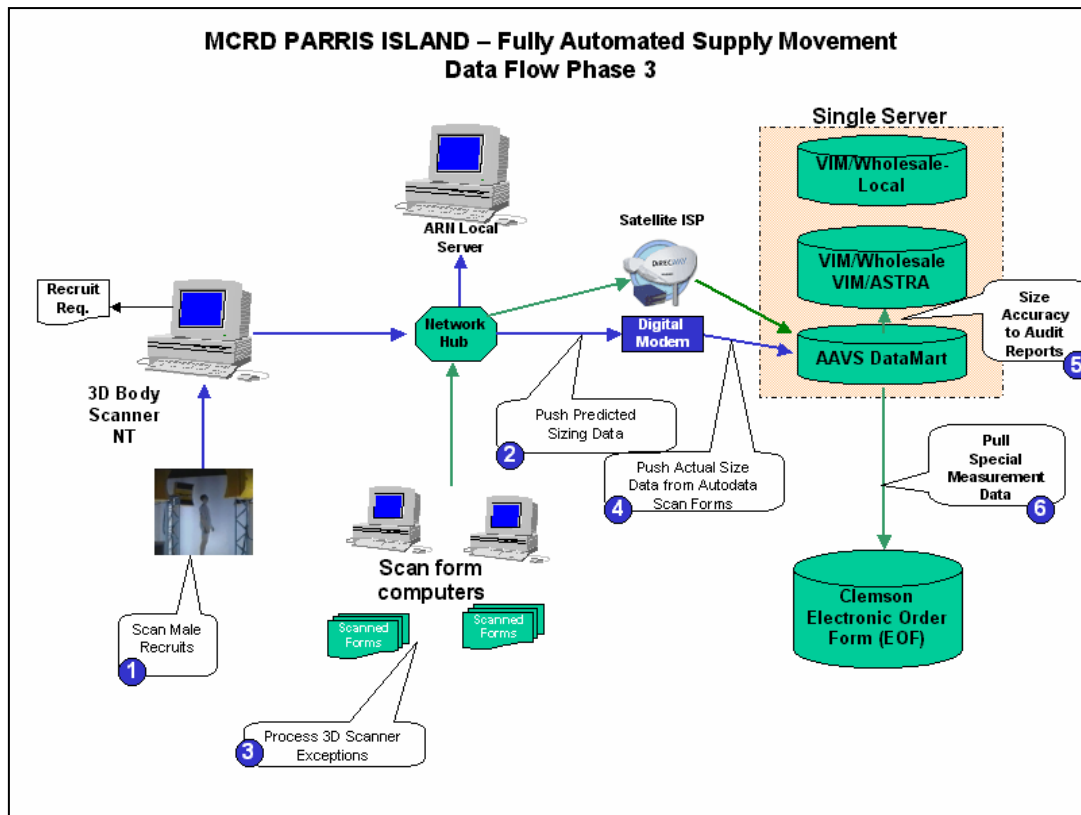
MCRD PARRIS ISLAND – Fully Automated Supply Movement
Data Flow Phase 3

Single Server

VIM/Wholesale-Local

VIM/Wholesale VIM/ASTRA

AAVS DataMart

Size Accuracy to Audit Reports

5

ARN Local Server

Satellite ISP

DIRECWAY

Recruit Req.

Network Hub

Digital Modem

3D Body Scanner NT

Push Predicted Sizing Data

2

Push Actual Size Data from Autodata Scan Forms

4

Pull Special Measurement Data

6

Scan form computers

Scanned Forms

Scanned Forms

Clemson Electronic Order Form (EOF)

Scan Male Recruits

1

Process 3D Scanner Exceptions

3